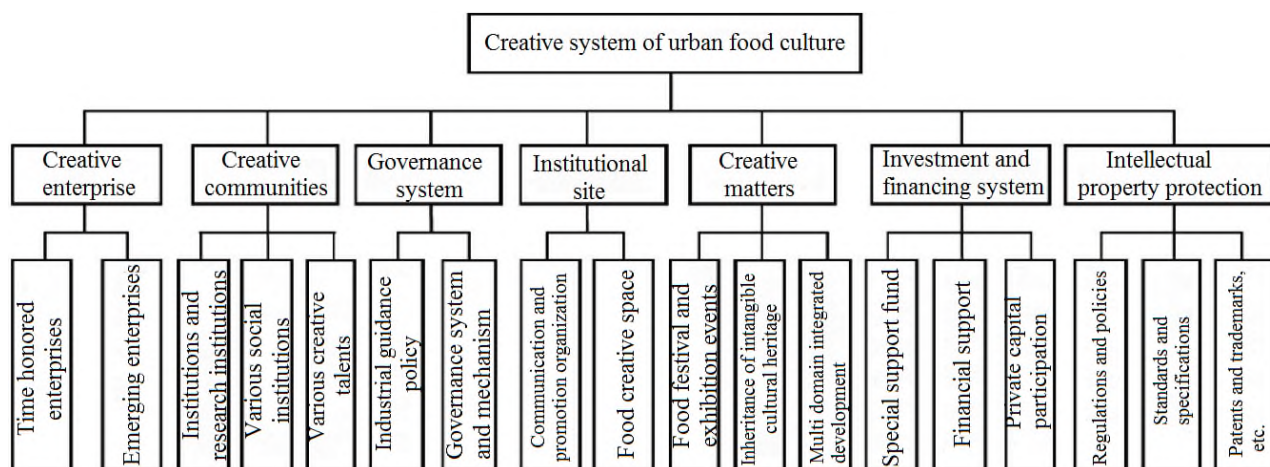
Creative system of urban food culture

Creative enterprise

Time honored enterprises

Emerging enterprises

Creative communities

Institutions and research institutions

Various social institutions

Various creative talents

Governance system

Industrial guidance policy

Governance system and mechanism

Institutional site

Communication and promotion organization

Food creative space

Creative matters

Food festival and exhibition events

Inheritance of intangible cultural heritage

Multi domain integrated development

Investment and financing system

Special support fund

Financial support

Private capital participation

Intellectual property protection

Regulations and policies

Standards and specifications

Patents and trademarks, etc.